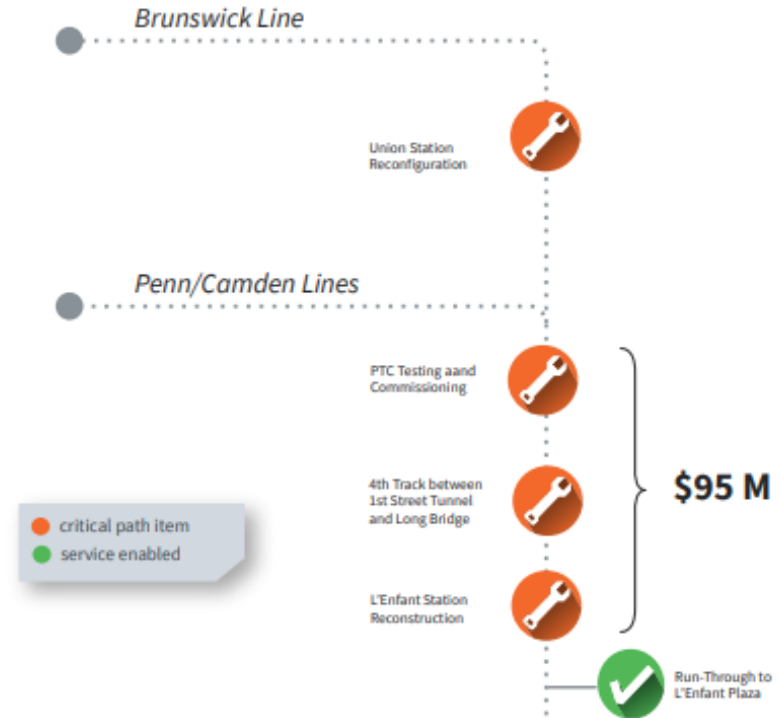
Brunswick Line

Union Station Reconfiguration

Penn/Camden Lines

PTC Testing aand Commissioning

4th Track between 1st Street Tunnel and Long Bridge

$95 M

L'Enfant Station Reconstruction

Run-Through to L'Enfant Plaza

critical path item
service enabled